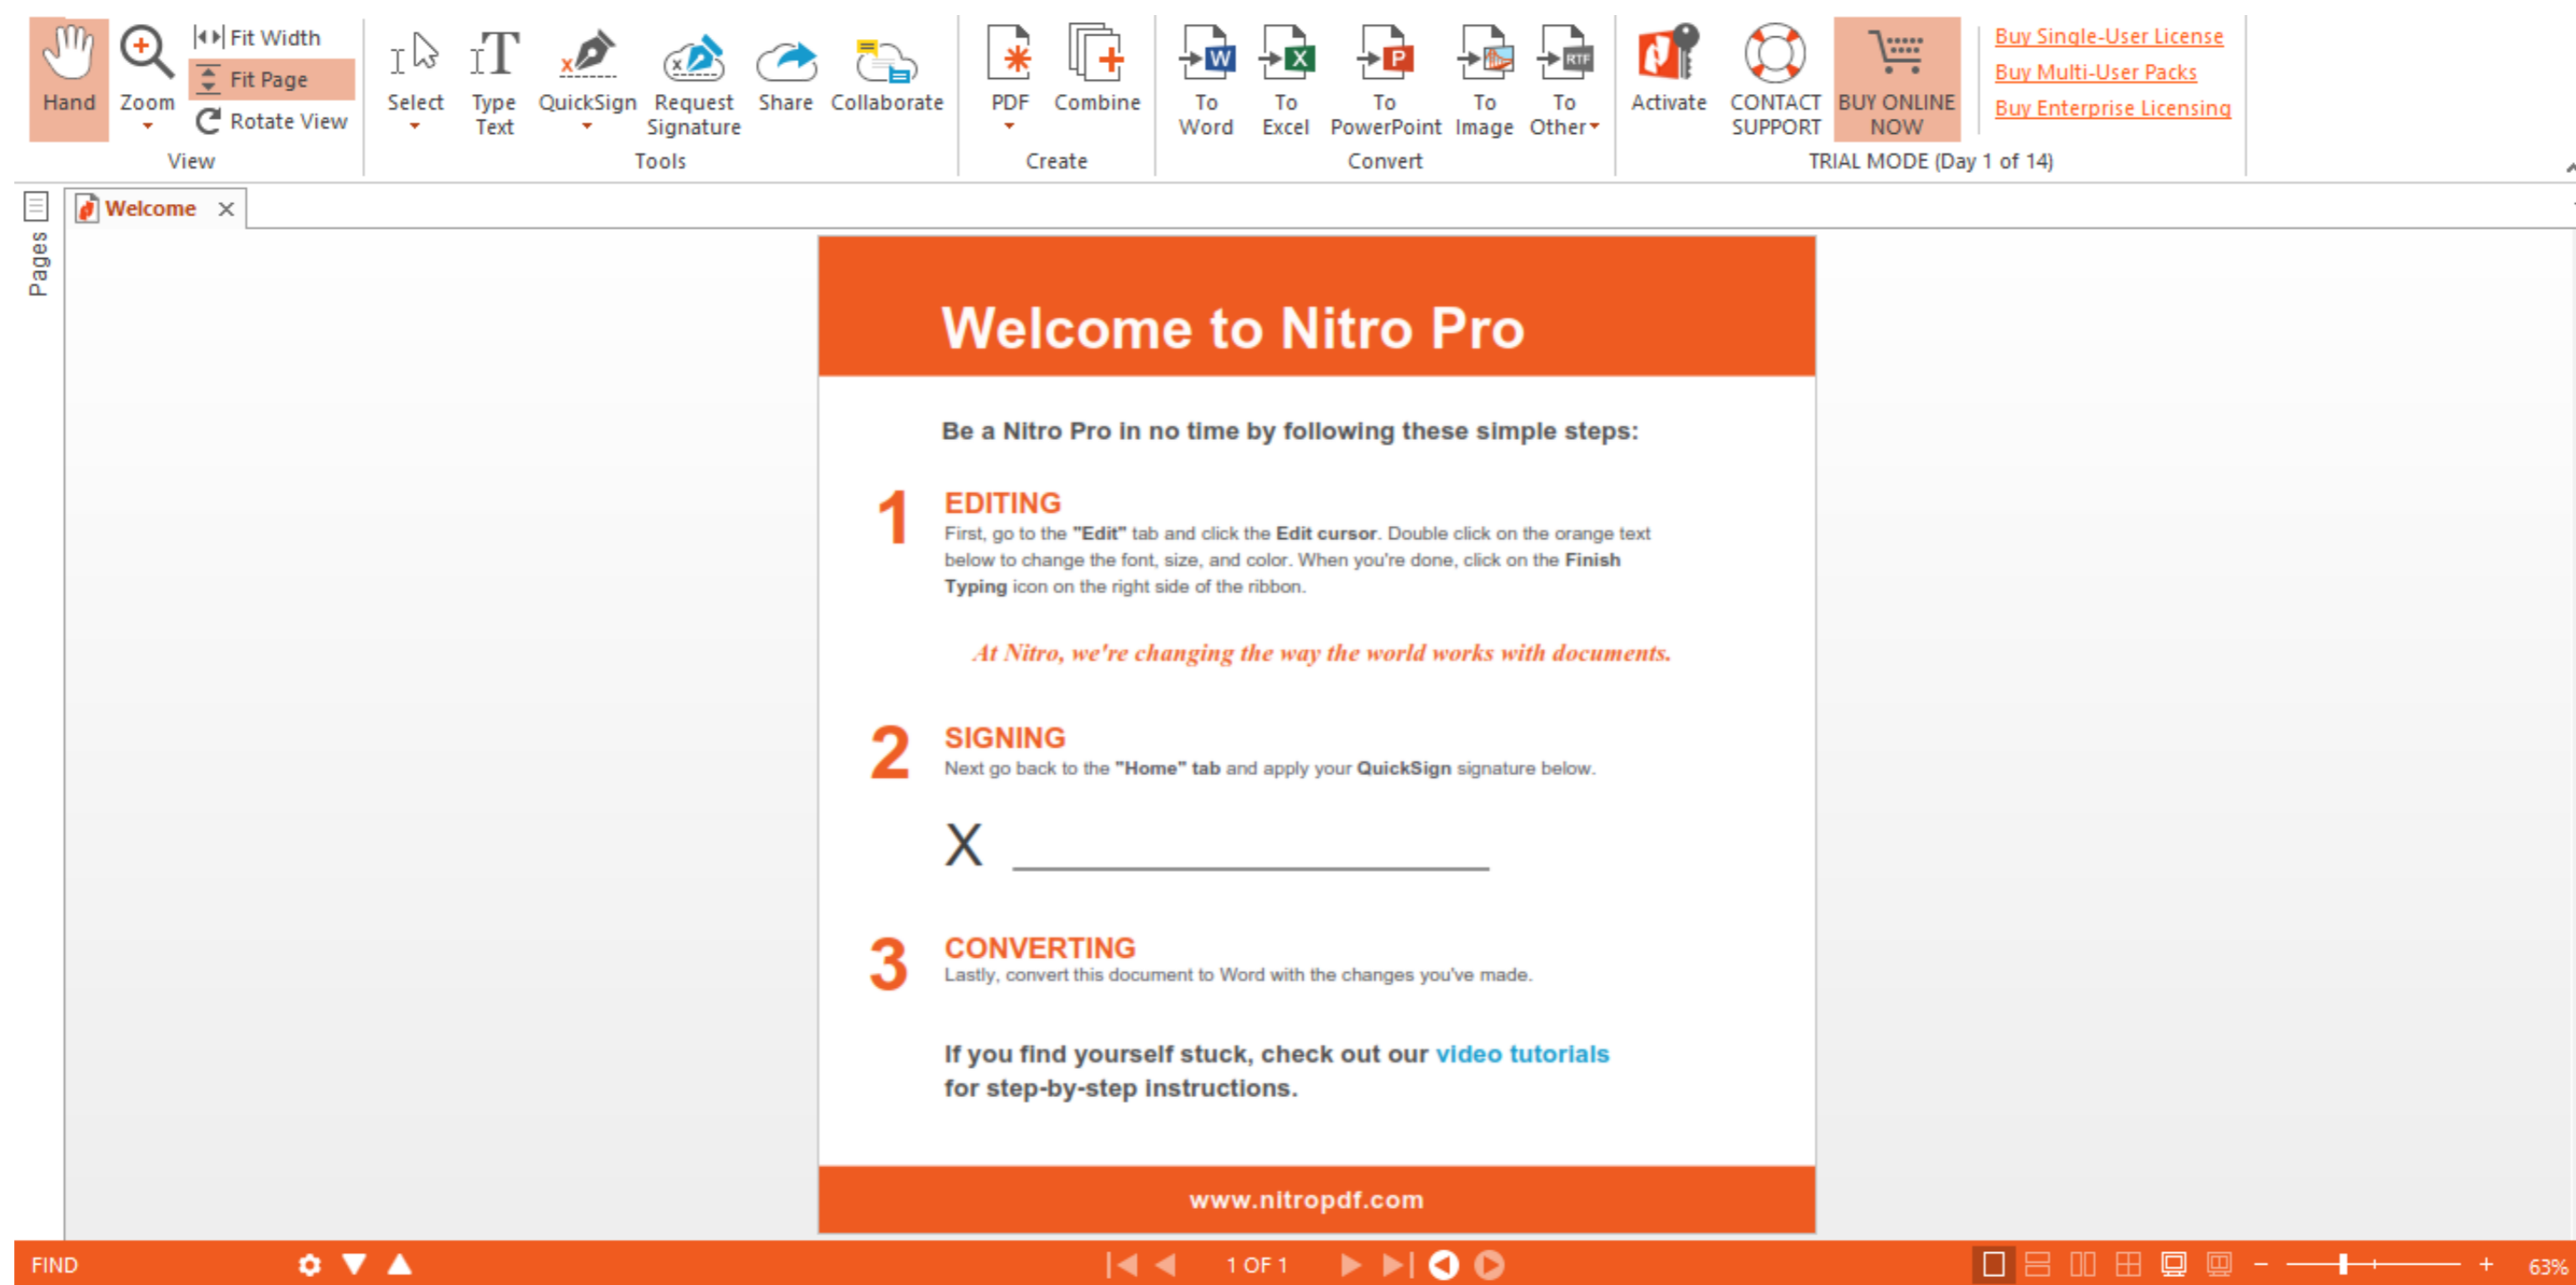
Hand Zoom Fit Width Fit Page Rotate View
View

Select Type Text QuickSign Request Signature Share Collaborate
Tools

PDF Combine
Create

To Word To Excel To PowerPoint To Image To Other
Convert

Activate CONTACT SUPPORT BUY ONLINE NOW
Buy Single-User License
Buy Multi-User Packs
Buy Enterprise Licensing
TRIAL MODE (Day 1 of 14)

Pages

Welcome

Welcome to Nitro Pro

Be a Nitro Pro in no time by following these simple steps:

1 EDITING
First, go to the "Edit" tab and click the Edit cursor. Double click on the orange text below to change the font, size, and color. When you're done, click on the Finish Typing icon on the right side of the ribbon.

At Nitro, we're changing the way the world works with documents.

2 SIGNING
Next go back to the "Home" tab and apply your QuickSign signature below.

X

3 CONVERTING
Lastly, convert this document to Word with the changes you've made.

If you find yourself stuck, check out our video tutorials for step-by-step instructions.

www.nitropdf.com

FIND 1 OF 1 63%